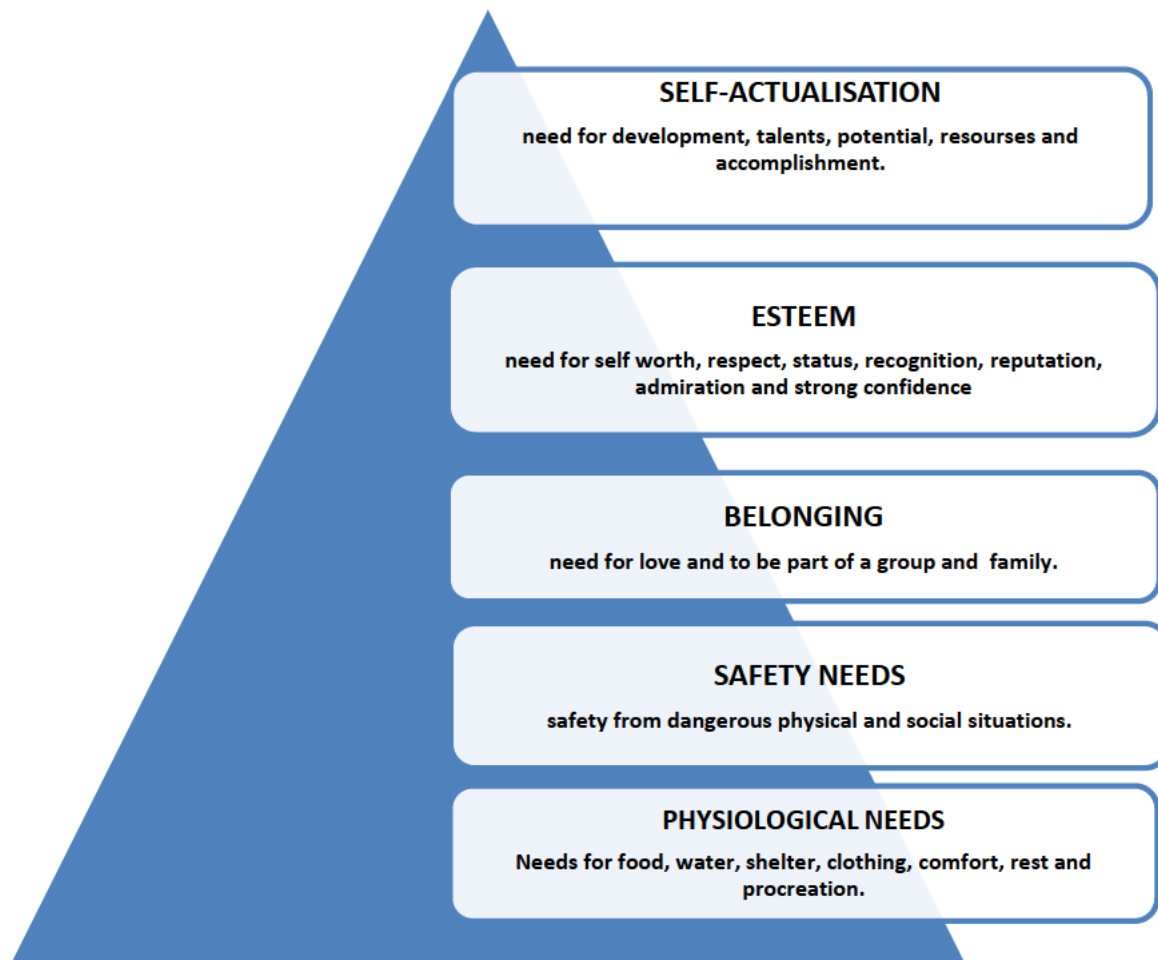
SELF-ACTUALISATION

need for development, talents, potential, resourses and accomplishment.

ESTEEM

need for self worth, respect, status, recognition, reputation, admiration and strong confidence

BELONGING

need for love and to be part of a group and family.

SAFETY NEEDS

safety from dangerous physical and social situations.

PHYSIOLOGICAL NEEDS

Needs for food, water, shelter, clothing, comfort, rest and procreation.